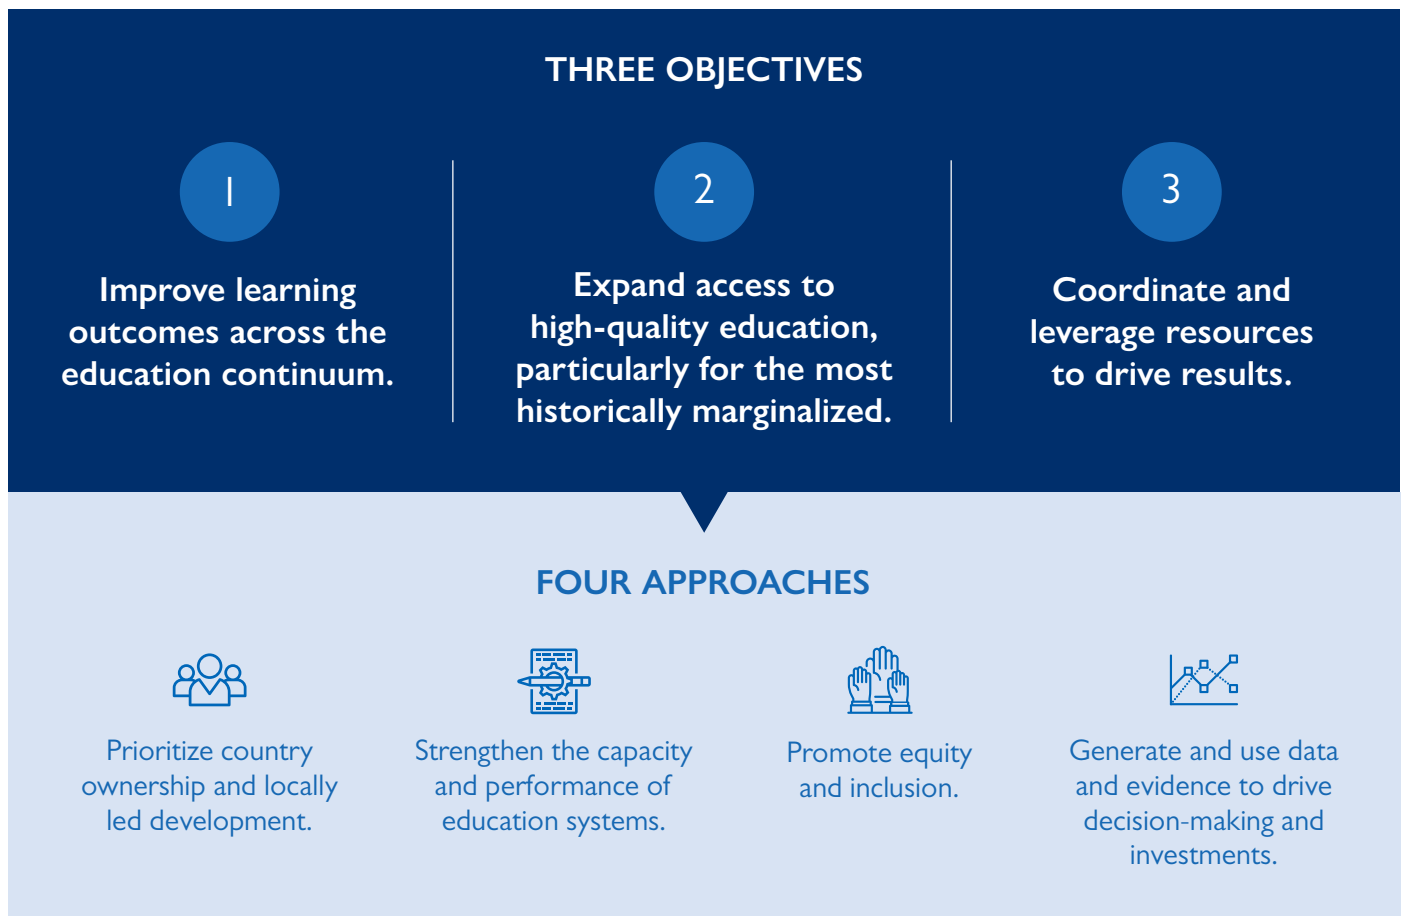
THREE OBJECTIVES

1

Improve learning outcomes across the education continuum.

2

Expand access to high-quality education, particularly for the most historically marginalized.

3

Coordinate and leverage resources to drive results.

FOUR APPROACHES

Prioritize country ownership and locally led development.

Strengthen the capacity and performance of education systems.

Promote equity and inclusion.

Generate and use data and evidence to drive decision-making and investments.